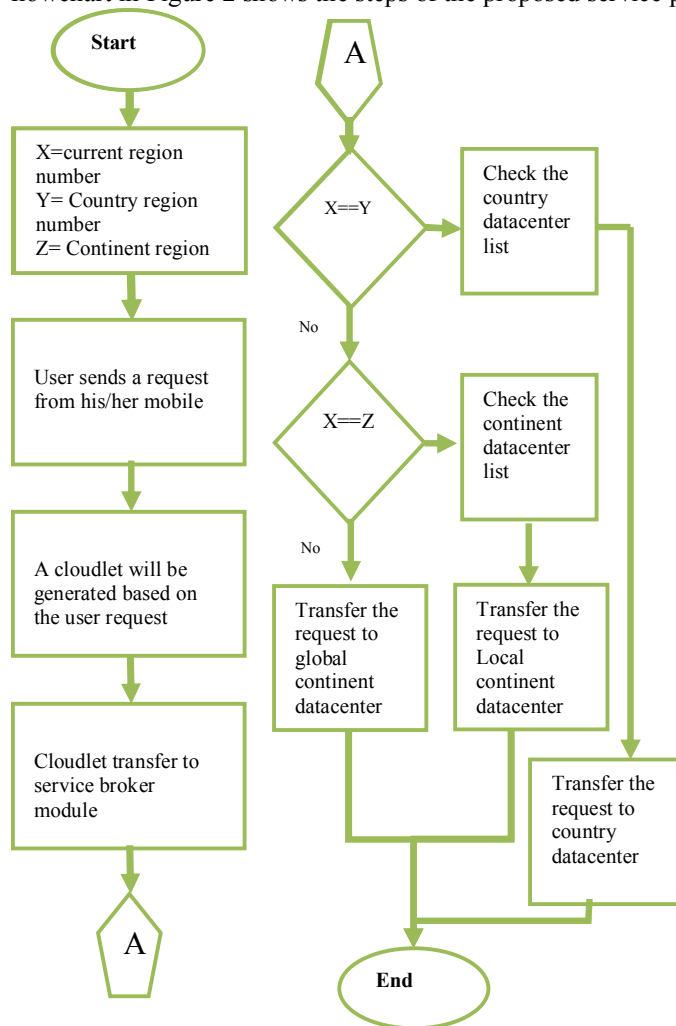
flowchart in Figure 2 shows the steps of the proposed service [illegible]

Start

X=current region number
Y= Country region number
Z= Continent region

User sends a request from his/her mobile

A cloudlet will be generated based on the user request

Cloudlet transfer to service broker module

A

A

X==Y

Check the country datacenter list

No

X==Z

Check the continent datacenter list

No

Transfer the request to global continent datacenter

Transfer the request to Local continent datacenter

Transfer the request to country datacenter

End